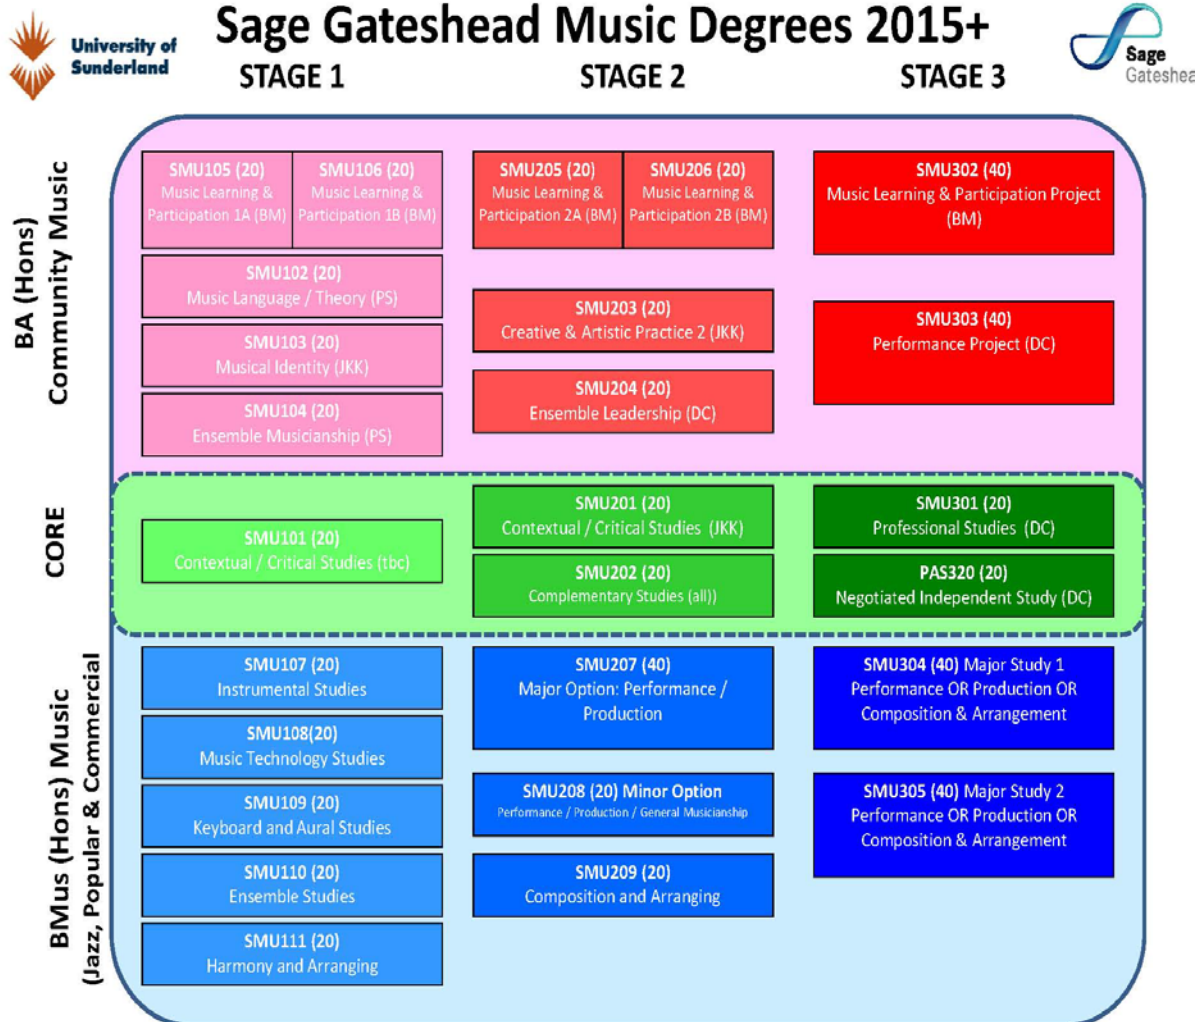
University of Sunderland

Sage Gateshead Music Degrees 2015+

Sage Gateshea

STAGE 1

STAGE 2

STAGE 3

BA (Hons) Community Music

SMU105 (20) Music Learning & Participation 1A (BM)

SMU106 (20) Music Learning & Participation 1B (BM)

SMU102 (20) Music Language / Theory (PS)

SMU103 (20) Musical Identity (JKK)

SMU104 (20) Ensemble Musicianship (PS)

SMU205 (20) Music Learning & Participation 2A (BM)

SMU206 (20) Music Learning & Participation 2B (BM)

SMU203 (20) Creative & Artistic Practice 2 (JKK)

SMU204 (20) Ensemble Leadership (DC)

SMU302 (40) Music Learning & Participation Project (BM)

SMU303 (40) Performance Project (DC)

CORE

SMU101 (20) Contextual / Critical Studies (tbc)

SMU201 (20) Contextual / Critical Studies (JKK)

SMU202 (20) Complementary Studies (all))

SMU301 (20) Professional Studies (DC)

PAS320 (20) Negotiated Independent Study (DC)

BMus (Hons) Music (Jazz, Popular & Commercial

SMU107 (20) Instrumental Studies

SMU108(20) Music Technology Studies

SMU109 (20) Keyboard and Aural Studies

SMU110 (20) Ensemble Studies

SMU111 (20) Harmony and Arranging

SMU207 (40) Major Option: Performance / Production

SMU208 (20) Minor Option Performance / Production / General Musicianship

SMU209 (20) Composition and Arranging

SMU304 (40) Major Study 1 Performance OR Production OR Composition & Arrangement

SMU305 (40) Major Study 2 Performance OR Production OR Composition & Arrangement